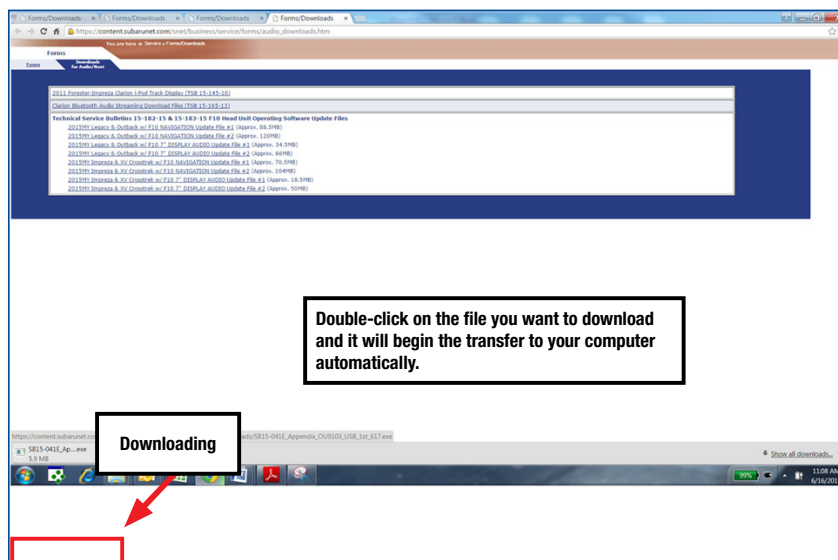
Forms/Downloads | Forms/Downloads | Forms/Downloads | Forms/Downloads

https://content.subarunet.com/snet/business/service/forms/audio_downloads.htm

You are here » Service » Forms/Downloads

Forms

Forms | Downloads for Audio/Navi

2011 Forester-Impreza Clarion i-Pod Track Display (TSB 15-145-10)

Clarion Bluetooth Audio Streaming Download Files (TSB 15-165-13)

Technical Service Bulletins 15-182-15 & 15-183-15 F10 Head Unit Operating Software Update Files
2015MY Legacy & Outback w/ F10 NAVIGATION Update File #1 (Approx. 88.5MB)
2015MY Legacy & Outback w/ F10 NAVIGATION Update File #2 (Approx. 120MB)
2015MY Legacy & Outback w/ F10 7" DISPLAY AUDIO Update File #1 (Approx. 34.5MB)
2015MY Legacy & Outback w/ F10 7" DISPLAY AUDIO Update File #2 (Approx. 66MB)
2015MY Impreza & XV Crosstrek w/ F10 NAVIGATION Update File #1 (Approx. 70.5MB)
2015MY Impreza & XV Crosstrek w/ F10 NAVIGATION Update File #2 (Approx. 104MB)
2015MY Impreza & XV Crosstrek w/ F10 7" DISPLAY AUDIO Update File #1 (Approx. 18.5MB)
2015MY Impreza & XV Crosstrek w/ F10 7" DISPLAY AUDIO Update File #2 (Approx. 50MB)

Double-click on the file you want to download and it will begin the transfer to your computer automatically.

https://content.subarunet.co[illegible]ads/SB15-041E_Appendix_OU9103_USB_1st_617.exe

Downloading

SB15-041E_Ap....exe
5.9 MB

Show all downloads...

99%

11:08 AM
6/16/201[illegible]